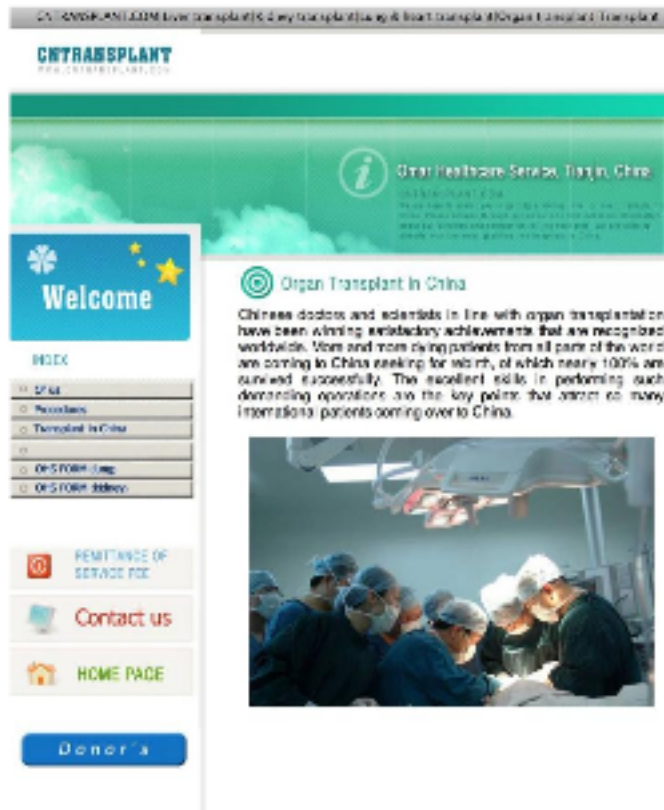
CNTRANSPLANT.COM liver transplant|Kidney transplant|lung & heart transplant|Organ transplant Transplant

CNTRANSPLANT
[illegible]

Organ Healthcare Service, Tianjin, China
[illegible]

Welcome

INDEX

FAQ
Procedures
Transplant in China

OHS FORM (lung)
OHS FORM (kidney)

REMITTANCE OF SERVICE FEE

Contact us

HOME PAGE

Donor's

Organ Transplant in China

Chinese doctors and scientists in line with organ transplantation have been winning satisfactory achievements that are recognized worldwide. More and more dying patients from all parts of the world are coming to China seeking for rebirth, of which nearly 100% are survived successfully. The excellent skills in performing such demanding operations are the key points that attract so many international patients coming over to China.